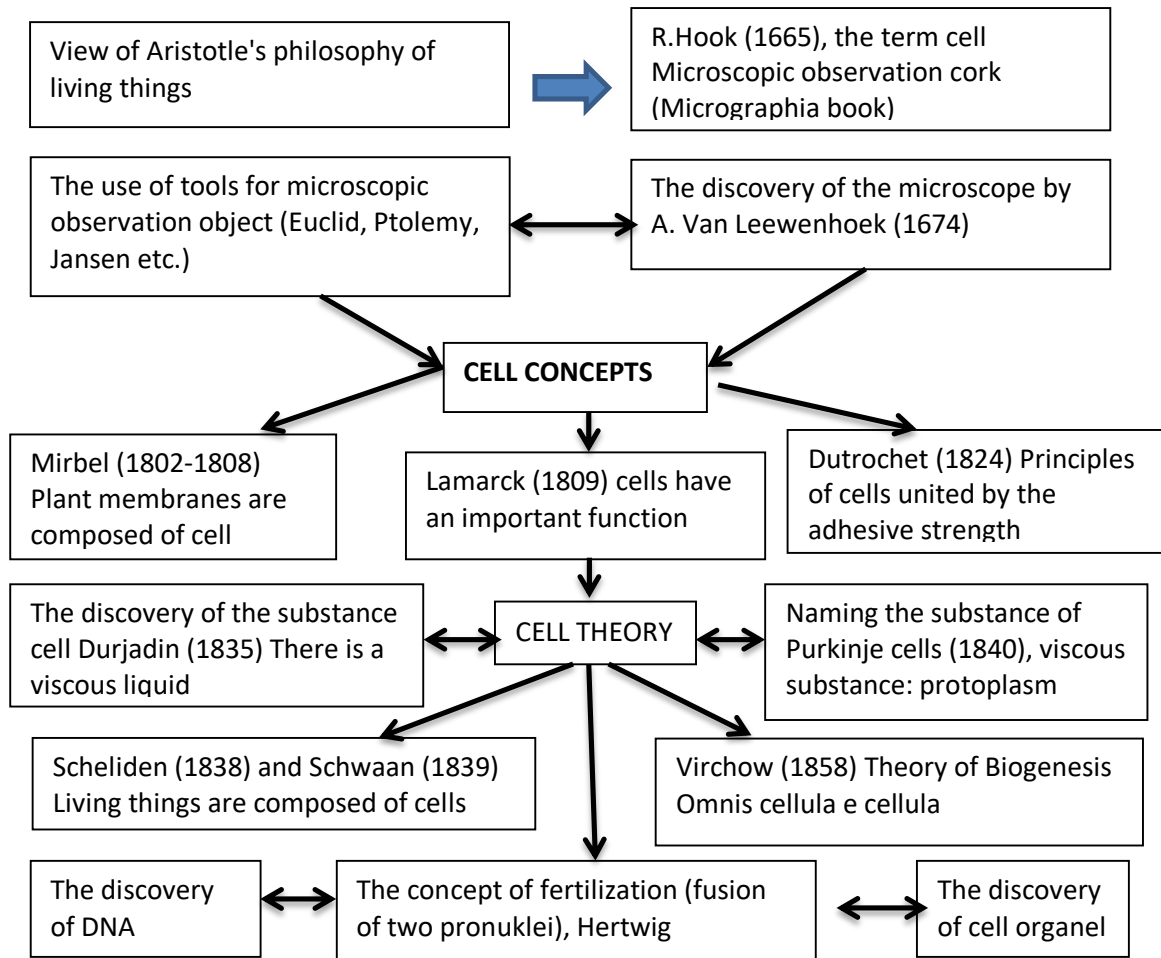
View of Aristotle's philosophy of living things

R.Hook (1665), the term cell Microscopic observation cork (Micrographia book)

The use of tools for microscopic observation object (Euclid, Ptolemy, Jansen etc.)

The discovery of the microscope by A. Van Leewenhoek (1674)

CELL CONCEPTS

Mirbel (1802-1808) Plant membranes are composed of cell

Lamarck (1809) cells have an important function

Dutrochet (1824) Principles of cells united by the adhesive strength

The discovery of the substance cell Durjadin (1835) There is a viscous liquid

CELL THEORY

Naming the substance of Purkinje cells (1840), viscous substance: protoplasm

Scheliden (1838) and Schwaan (1839) Living things are composed of cells

Virchow (1858) Theory of Biogenesis Omnis cellula e cellula

The discovery of DNA

The concept of fertilization (fusion of two pronuklei), Hertwig

The discovery of cell organel